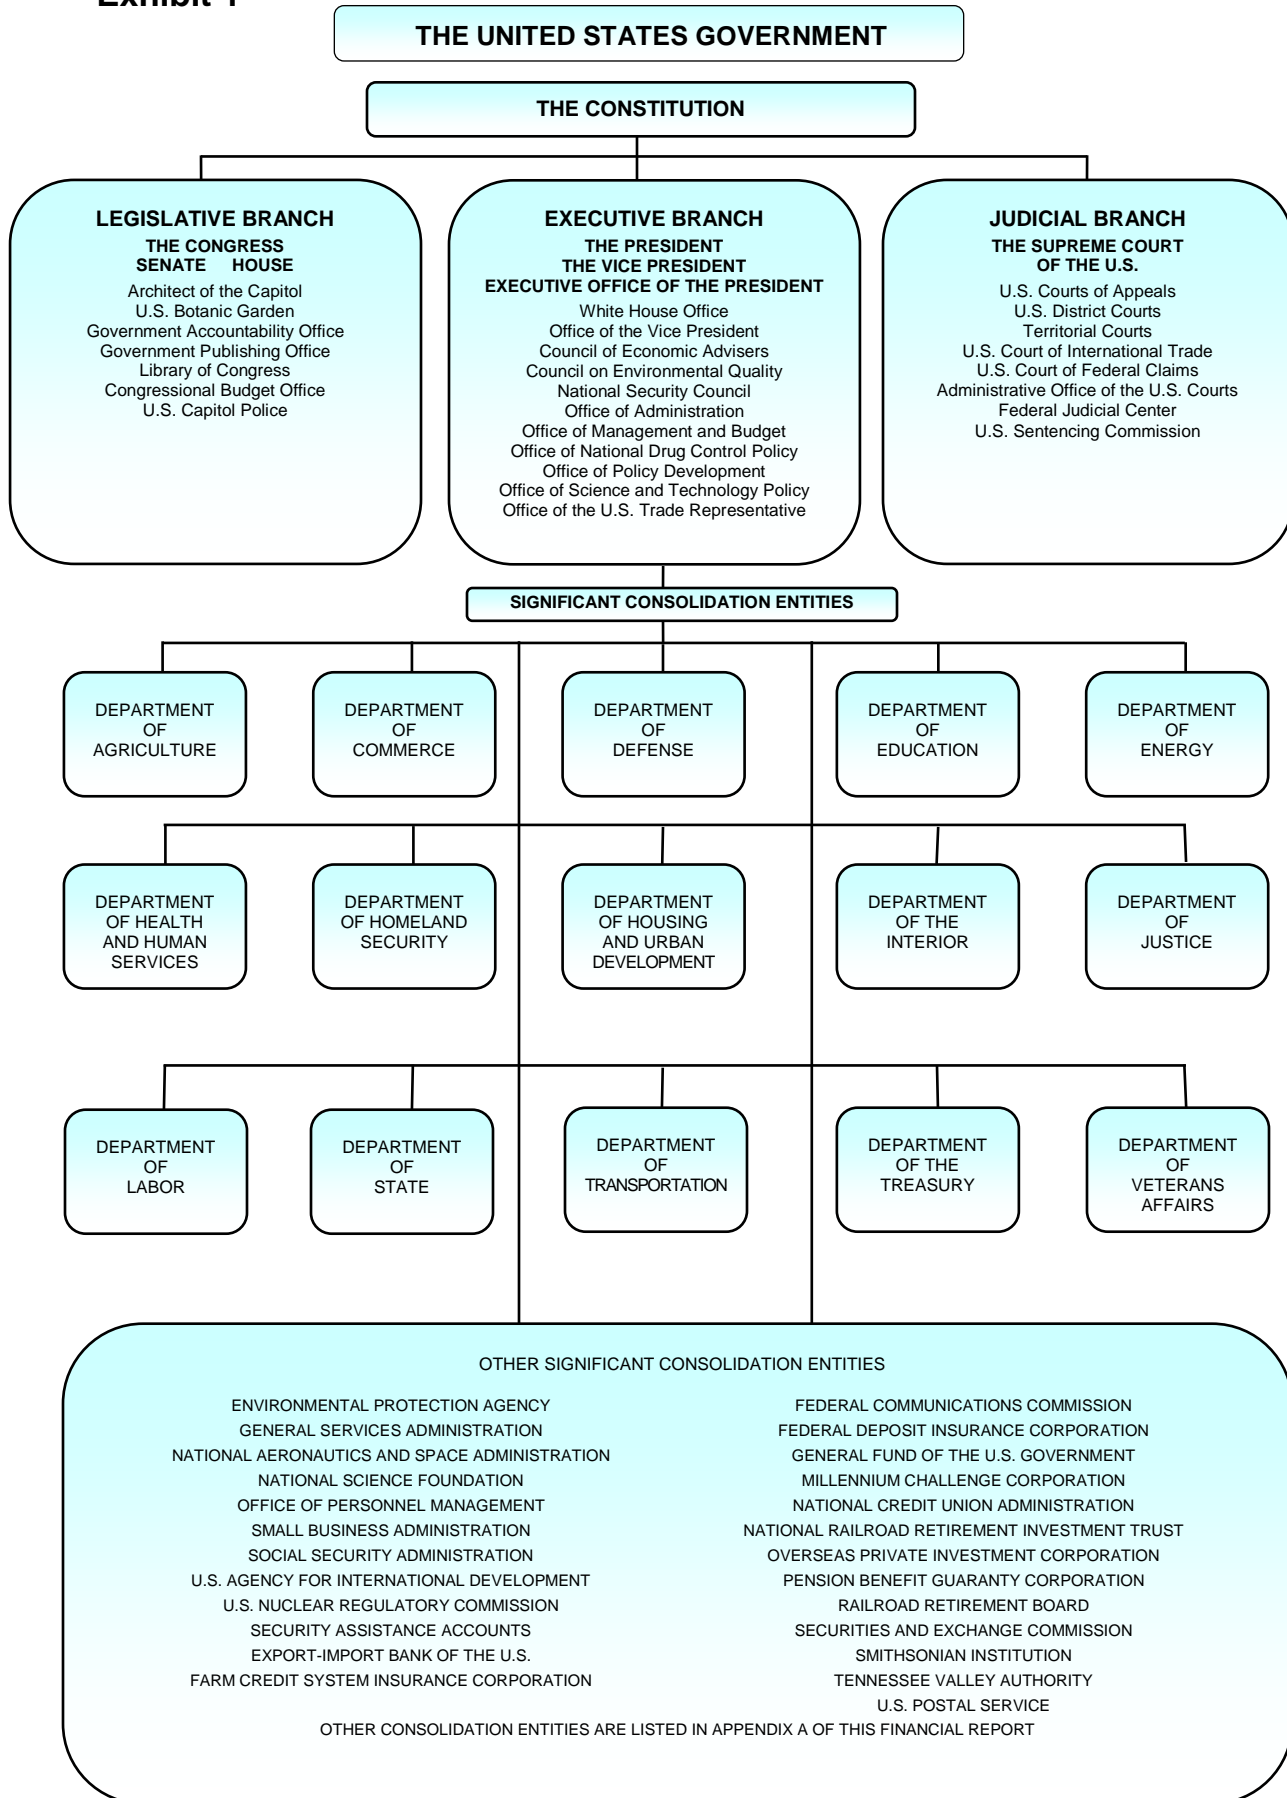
Exhibit 1

THE UNITED STATES GOVERNMENT

THE CONSTITUTION

LEGISLATIVE BRANCH
THE CONGRESS
SENATE HOUSE
Architect of the Capitol
U.S. Botanic Garden
Government Accountability Office
Government Publishing Office
Library of Congress
Congressional Budget Office
U.S. Capitol Police

EXECUTIVE BRANCH
THE PRESIDENT
THE VICE PRESIDENT
EXECUTIVE OFFICE OF THE PRESIDENT
White House Office
Office of the Vice President
Council of Economic Advisers
Council on Environmental Quality
National Security Council
Office of Administration
Office of Management and Budget
Office of National Drug Control Policy
Office of Policy Development
Office of Science and Technology Policy
Office of the U.S. Trade Representative

JUDICIAL BRANCH
THE SUPREME COURT
OF THE U.S.
U.S. Courts of Appeals
U.S. District Courts
Territorial Courts
U.S. Court of International Trade
U.S. Court of Federal Claims
Administrative Office of the U.S. Courts
Federal Judicial Center
U.S. Sentencing Commission

SIGNIFICANT CONSOLIDATION ENTITIES

DEPARTMENT OF AGRICULTURE

DEPARTMENT OF COMMERCE

DEPARTMENT OF DEFENSE

DEPARTMENT OF EDUCATION

DEPARTMENT OF ENERGY

DEPARTMENT OF HEALTH AND HUMAN SERVICES

DEPARTMENT OF HOMELAND SECURITY

DEPARTMENT OF HOUSING AND URBAN DEVELOPMENT

DEPARTMENT OF THE INTERIOR

DEPARTMENT OF JUSTICE

DEPARTMENT OF LABOR

DEPARTMENT OF STATE

DEPARTMENT OF TRANSPORTATION

DEPARTMENT OF THE TREASURY

DEPARTMENT OF VETERANS AFFAIRS

OTHER SIGNIFICANT CONSOLIDATION ENTITIES

ENVIRONMENTAL PROTECTION AGENCY
GENERAL SERVICES ADMINISTRATION
NATIONAL AERONAUTICS AND SPACE ADMINISTRATION
NATIONAL SCIENCE FOUNDATION
OFFICE OF PERSONNEL MANAGEMENT
SMALL BUSINESS ADMINISTRATION
SOCIAL SECURITY ADMINISTRATION
U.S. AGENCY FOR INTERNATIONAL DEVELOPMENT
U.S. NUCLEAR REGULATORY COMMISSION
SECURITY ASSISTANCE ACCOUNTS
EXPORT-IMPORT BANK OF THE U.S.
FARM CREDIT SYSTEM INSURANCE CORPORATION

FEDERAL COMMUNICATIONS COMMISSION
FEDERAL DEPOSIT INSURANCE CORPORATION
GENERAL FUND OF THE U.S. GOVERNMENT
MILLENNIUM CHALLENGE CORPORATION
NATIONAL CREDIT UNION ADMINISTRATION
NATIONAL RAILROAD RETIREMENT INVESTMENT TRUST
OVERSEAS PRIVATE INVESTMENT CORPORATION
PENSION BENEFIT GUARANTY CORPORATION
RAILROAD RETIREMENT BOARD
SECURITIES AND EXCHANGE COMMISSION
SMITHSONIAN INSTITUTION
TENNESSEE VALLEY AUTHORITY
U.S. POSTAL SERVICE

OTHER CONSOLIDATION ENTITIES ARE LISTED IN APPENDIX A OF THIS FINANCIAL REPORT